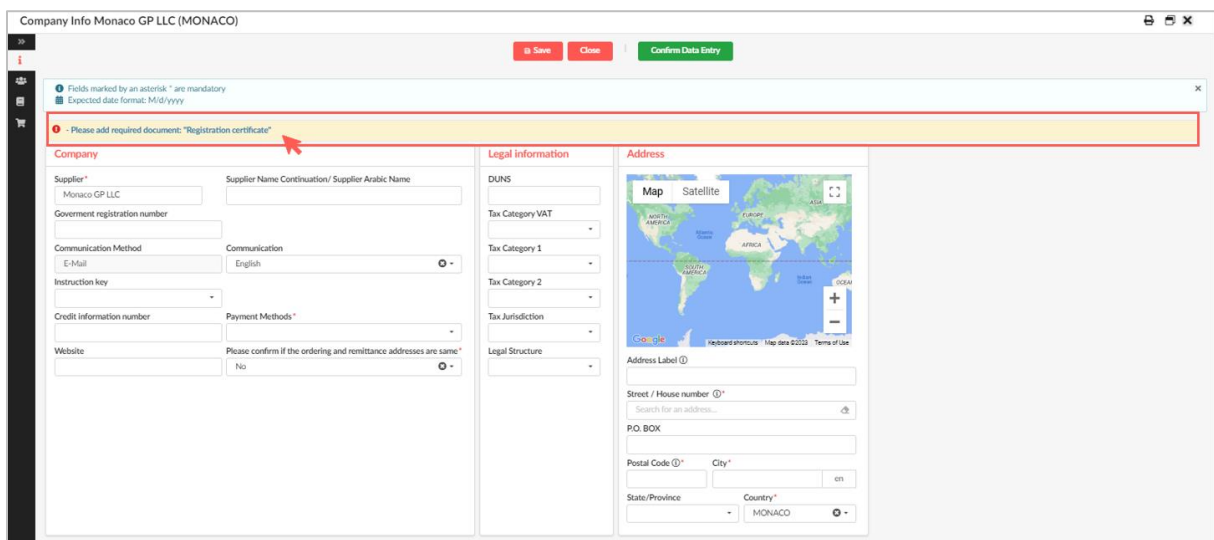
Company Info Monaco GP LLC (MONACO)

Save Close Confirm Data Entry

Fields marked by an asterisk * are mandatory
Expected date format: M/d/yyyy

- Please add required document: "Registration certificate"

Company

Supplier*
Monaco GP LLC
Supplier Name Continuation/ Supplier Arabic Name
Goverment registration number
Communication Method
E-Mail
Communication
English
Instruction key
Credit information number
Payment Methods*
Website
Please confirm if the ordering and remittance addresses are same*
No

Legal information

DUNS
Tax Category VAT
Tax Category 1
Tax Category 2
Tax Jurisdiction
Legal Structure

Address

Map Satellite
NORTH AMERICA
EUROPE
ASIA
AFRICA
SOUTH AMERICA
Google
Keyboard shortcuts Map data ©2023 Terms of Use
Address Label ⓘ
Street / House number ⓘ*
Search for an address...
P.O. BOX
Postal Code ⓘ*
City*
en
State/Province
Country*
MONACO